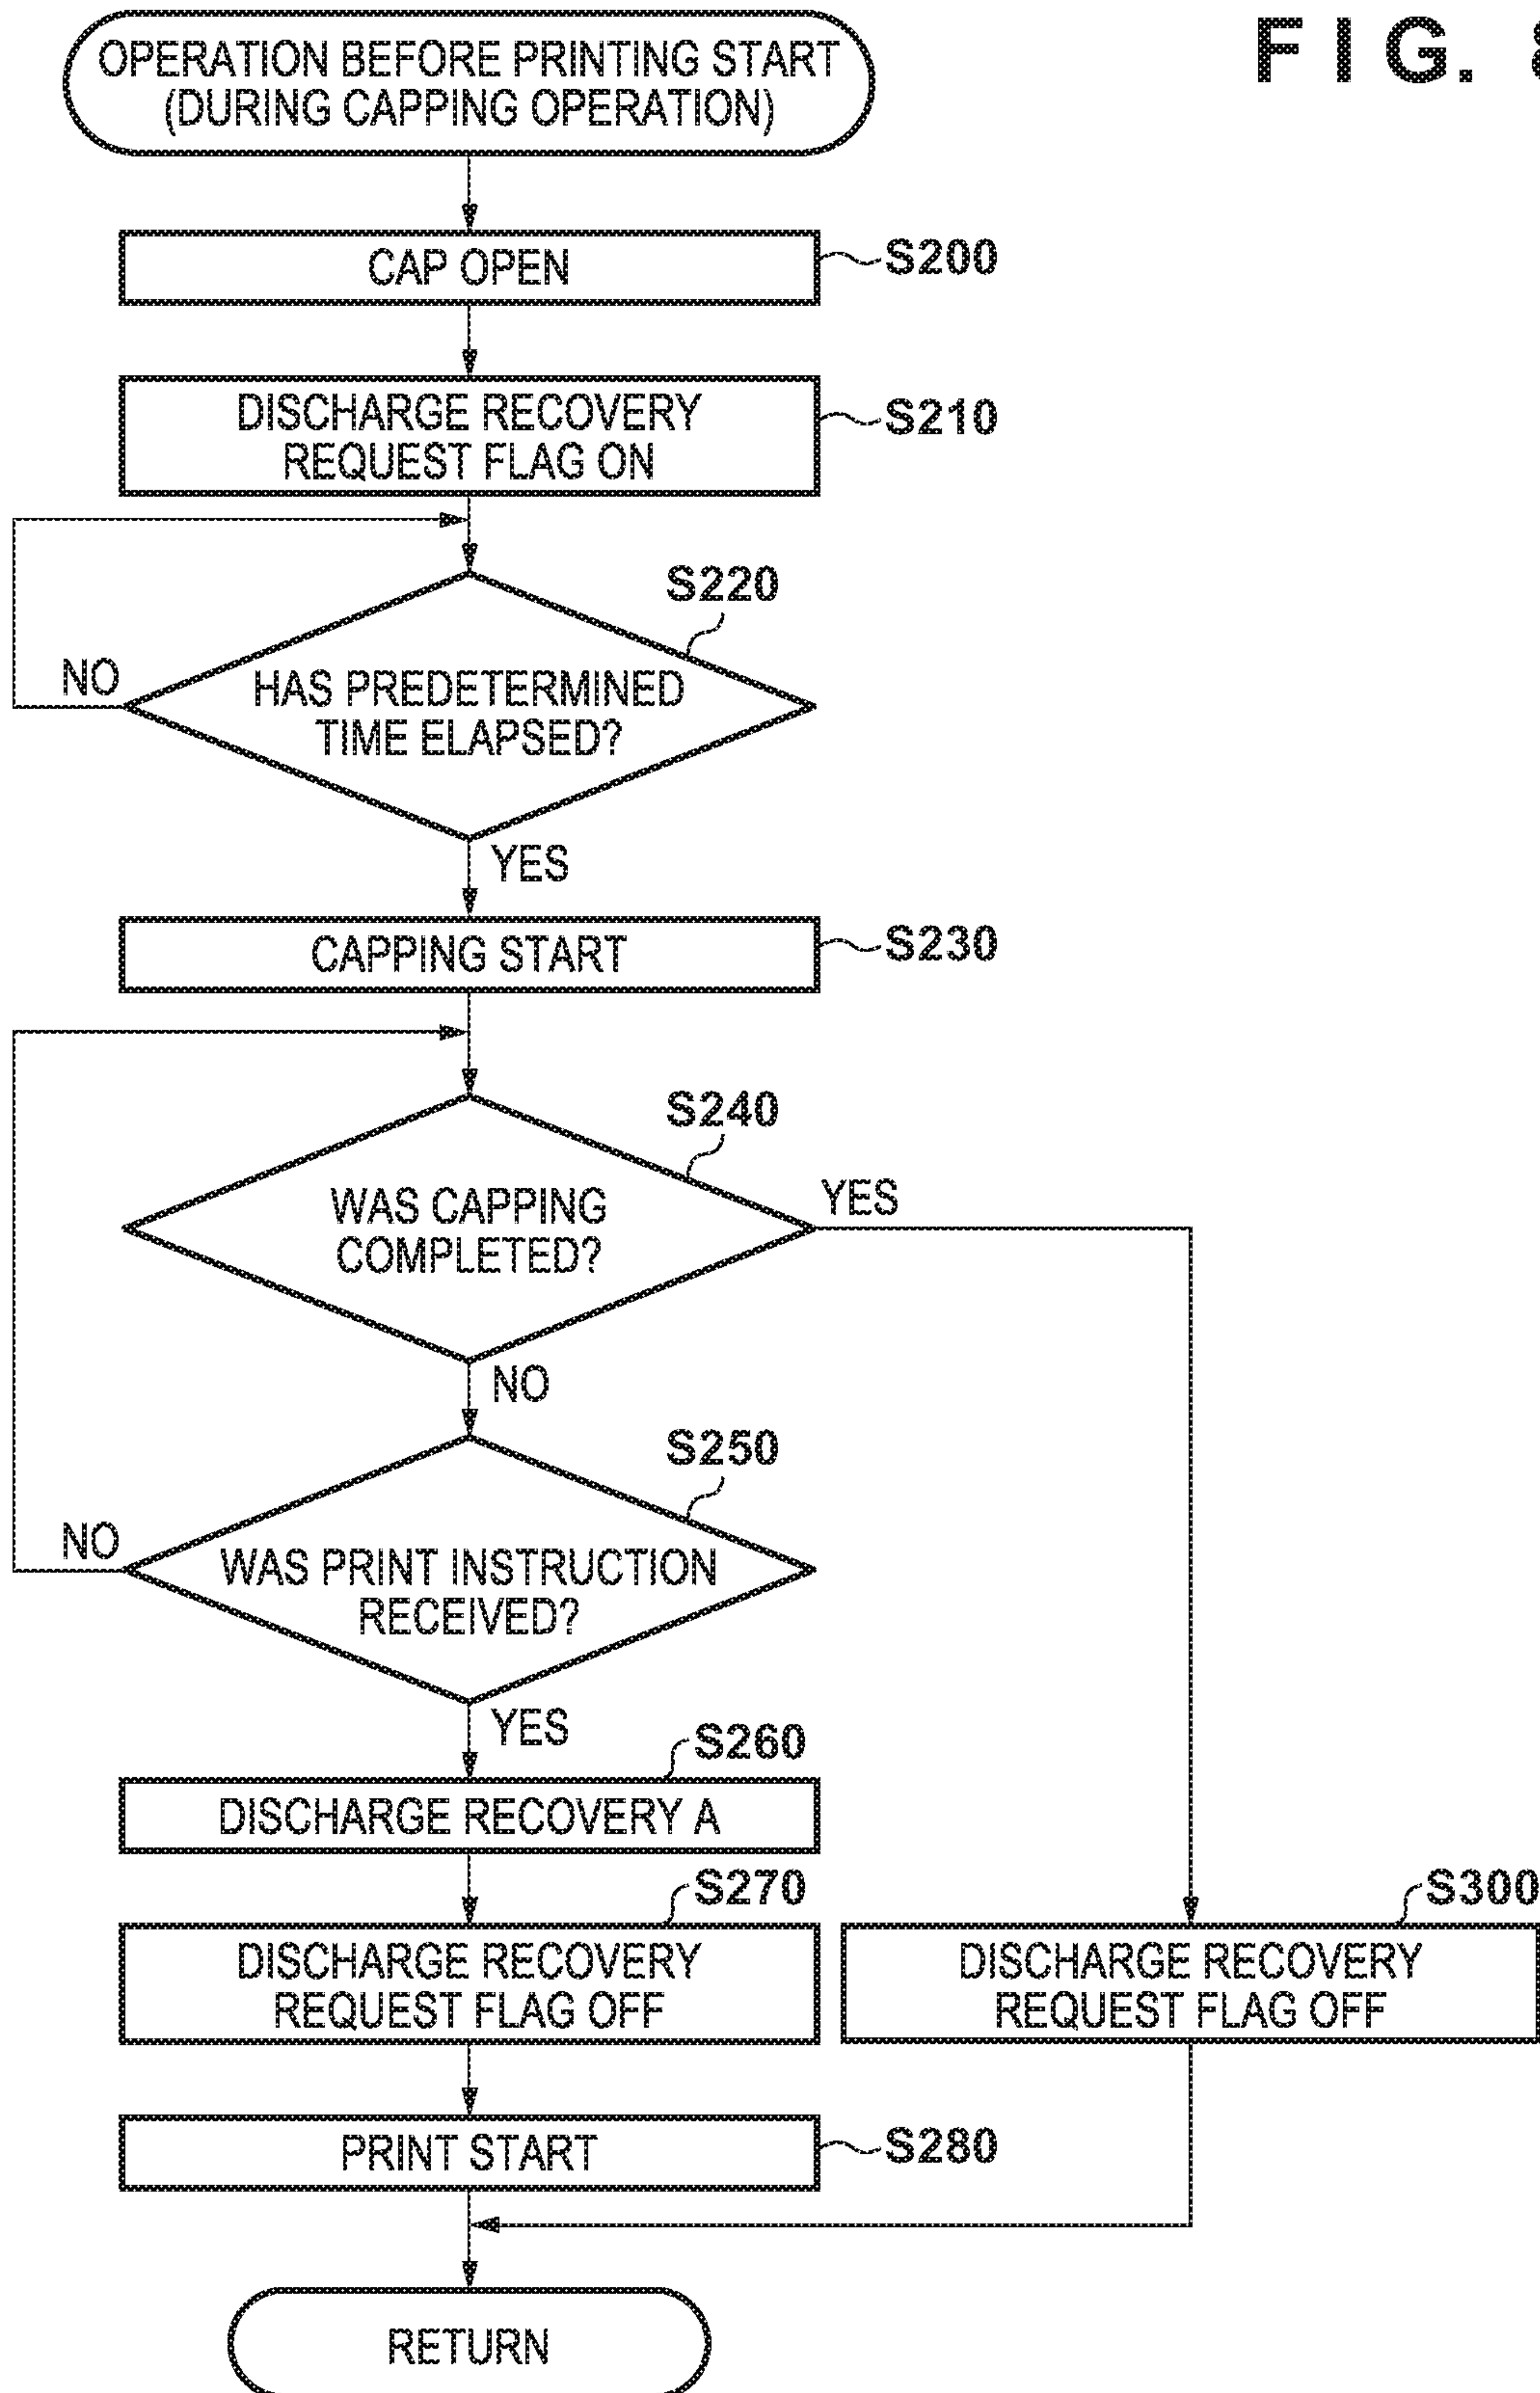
FIG. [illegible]

OPERATION BEFORE PRINTING START (DURING CAPPING OPERATION)

CAP OPEN
S200

DISCHARGE RECOVERY REQUEST FLAG ON
S210

S220
HAS PREDETERMINED TIME ELAPSED?
NO
YES

CAPPING START
S230

S240
WAS CAPPING COMPLETED?
YES
NO

S250
WAS PRINT INSTRUCTION RECEIVED?
NO
YES

S260
DISCHARGE RECOVERY A

S270
DISCHARGE RECOVERY REQUEST FLAG OFF

S300
DISCHARGE RECOVERY REQUEST FLAG OFF

PRINT START
S280

RETURN